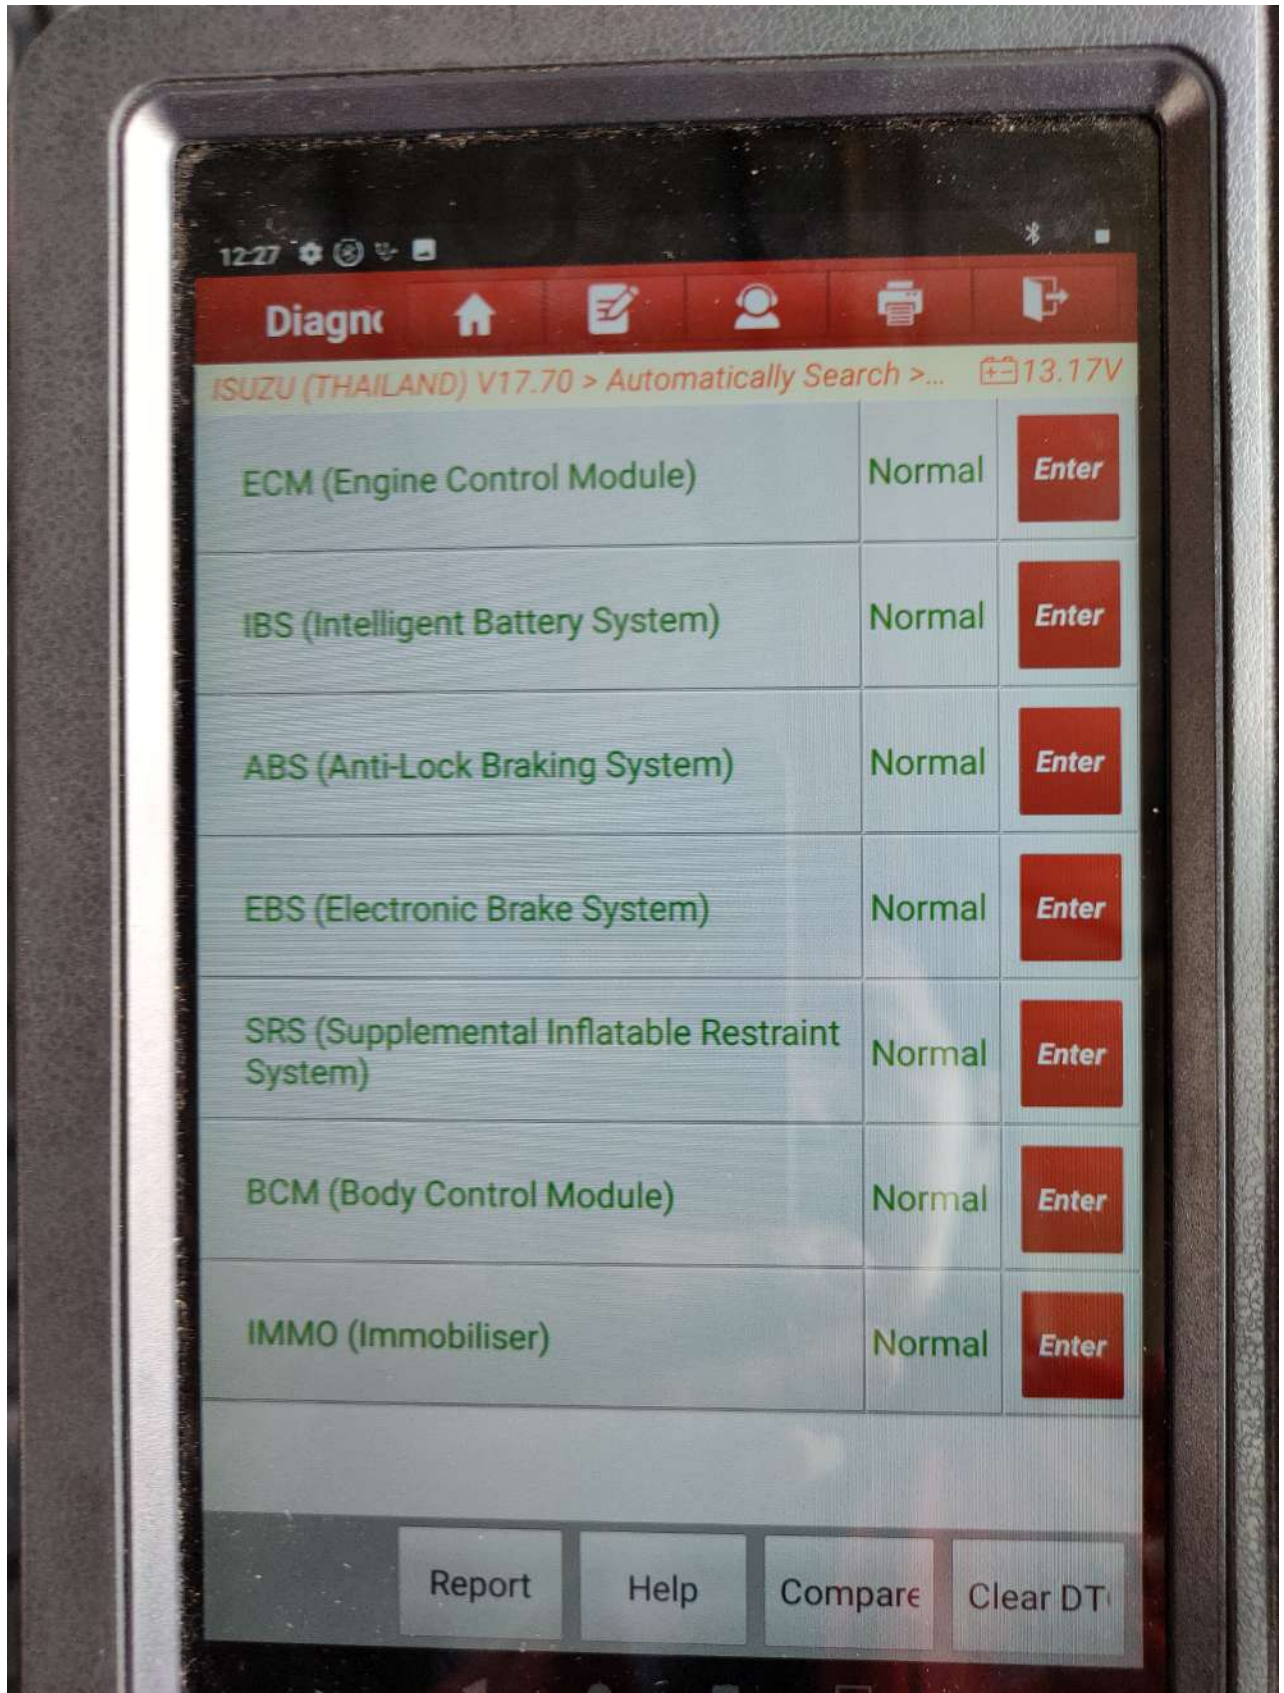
12:27

Diagn

ISUZU (THAILAND) V17.70 > Automatically Search >... 13.17V

| | | |
|---|---|---|
| ECM (Engine Control Module) | Normal | Enter |
| IBS (Intelligent Battery System) | Normal | Enter |
| ABS (Anti-Lock Braking System) | Normal | Enter |
| EBS (Electronic Brake System) | Normal | Enter |
| SRS (Supplemental Inflatable Restraint System) | Normal | Enter |
| BCM (Body Control Module) | Normal | Enter |
| IMMO (Immobiliser) | Normal | Enter |

Report Help Compare Clear DT